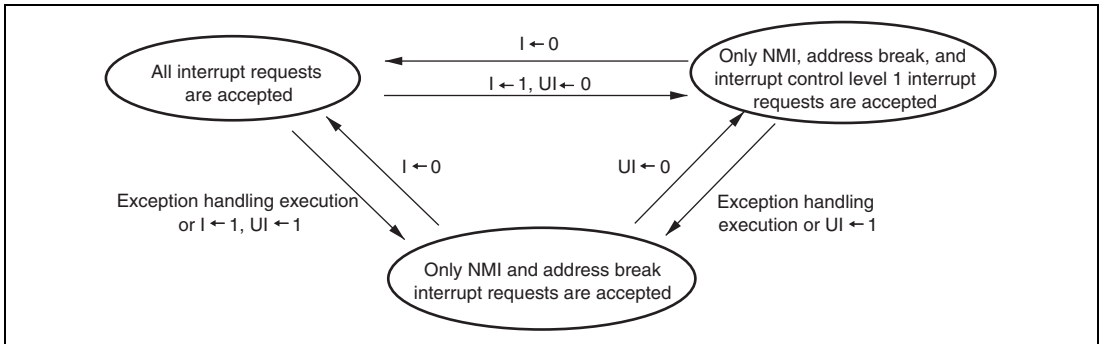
All interrupt requests are accepted

I ← 0

I ← 1, UI ← 0

Only NMI, address break, and interrupt control level 1 interrupt requests are accepted

I ← 0

UI ← 0

Exception handling execution or I ← 1, UI ← 1

Exception handling execution or UI ← 1

Only NMI and address break interrupt requests are accepted